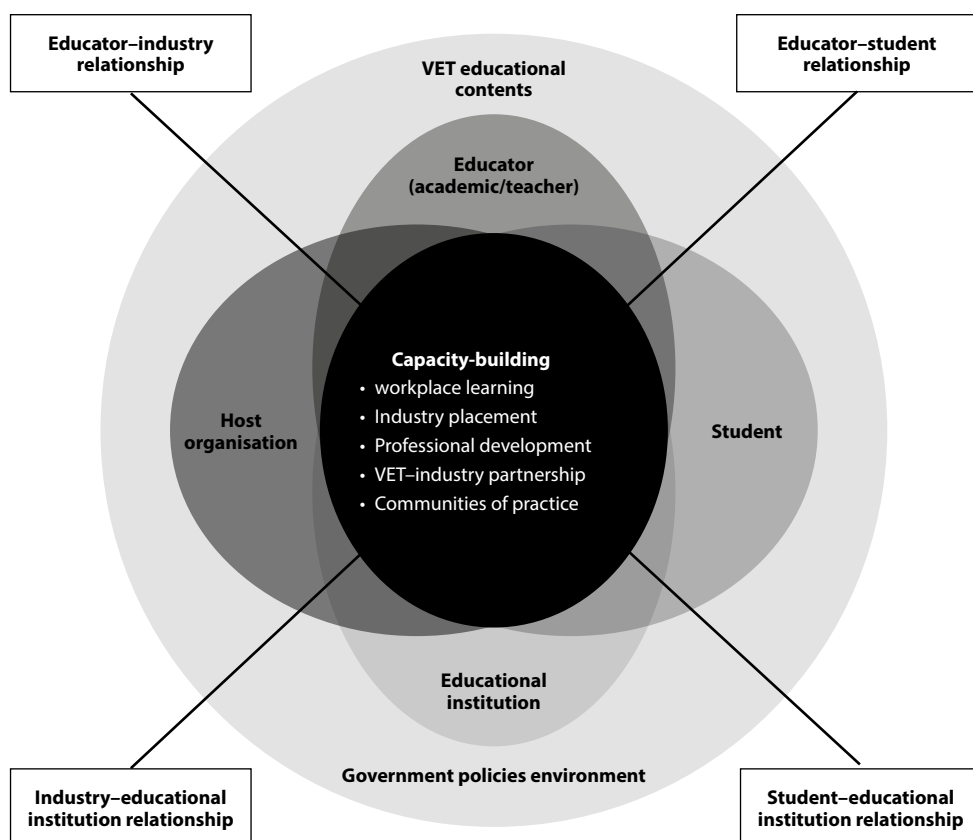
Educator–industry relationship

VET educational contents

Educator–student relationship

Educator (academic/teacher)

Host organisation

Capacity-building
• workplace learning
• Industry placement
• Professional development
• VET–industry partnership
• Communities of practice

Student

Educational institution

Government policies environment

Industry–educational institution relationship

Student–educational institution relationship